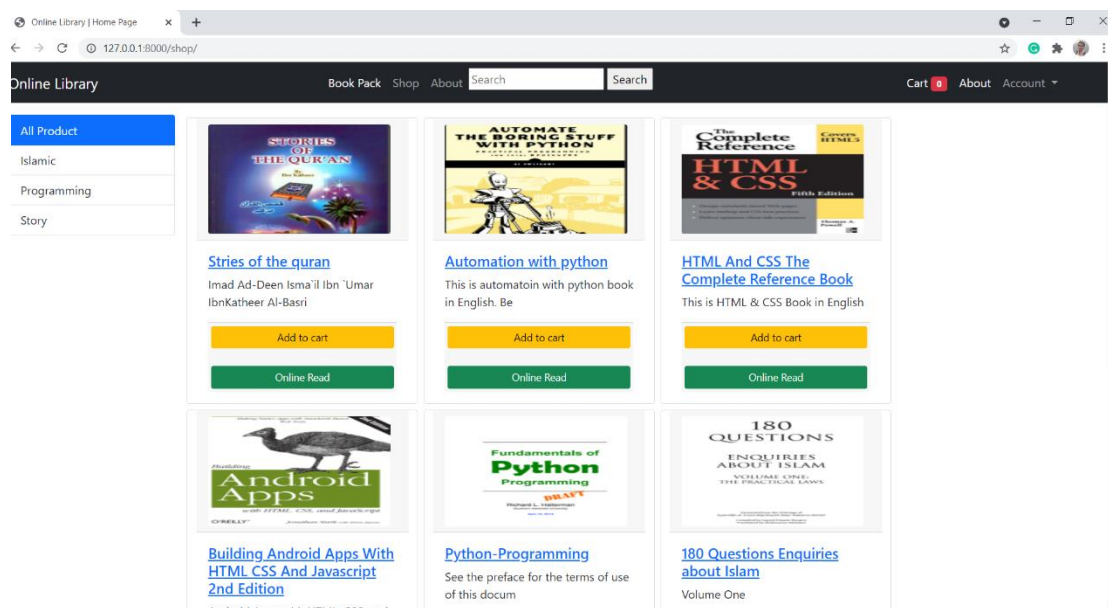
Online Library | Home Page × +

127.0.0.1:8000/shop/

Online Library Book Pack Shop About Search Search Cart 0 About Account

All Product
Islamic
Programming
Story

STORIES OF THE QUR'AN

Stries of the quran
Imad Ad-Deen Isma`il Ibn `Umar IbnKatheer Al-Basri
Add to cart
Online Read

AUTOMATE THE BORING STUFF WITH PYTHON

Automation with python
This is automatoin with python book in English. Be
Add to cart
Online Read

The Complete Reference HTML & CSS Fifth Edition

HTML And CSS The Complete Reference Book
This is HTML & CSS Book in English
Add to cart
Online Read

Building Android Apps with HTML, CSS, and JavaScript O'REILLY

Building Android Apps With HTML CSS And Javascript 2nd Edition

Fundamentals of Python Programming DRAFT

Python-Programming
See the preface for the terms of use of this docum

180 QUESTIONS ENQUIRIES ABOUT ISLAM VOLUME ONE: THE PRACTICAL LAWS

180 Questions Enquiries about Islam
Volume One